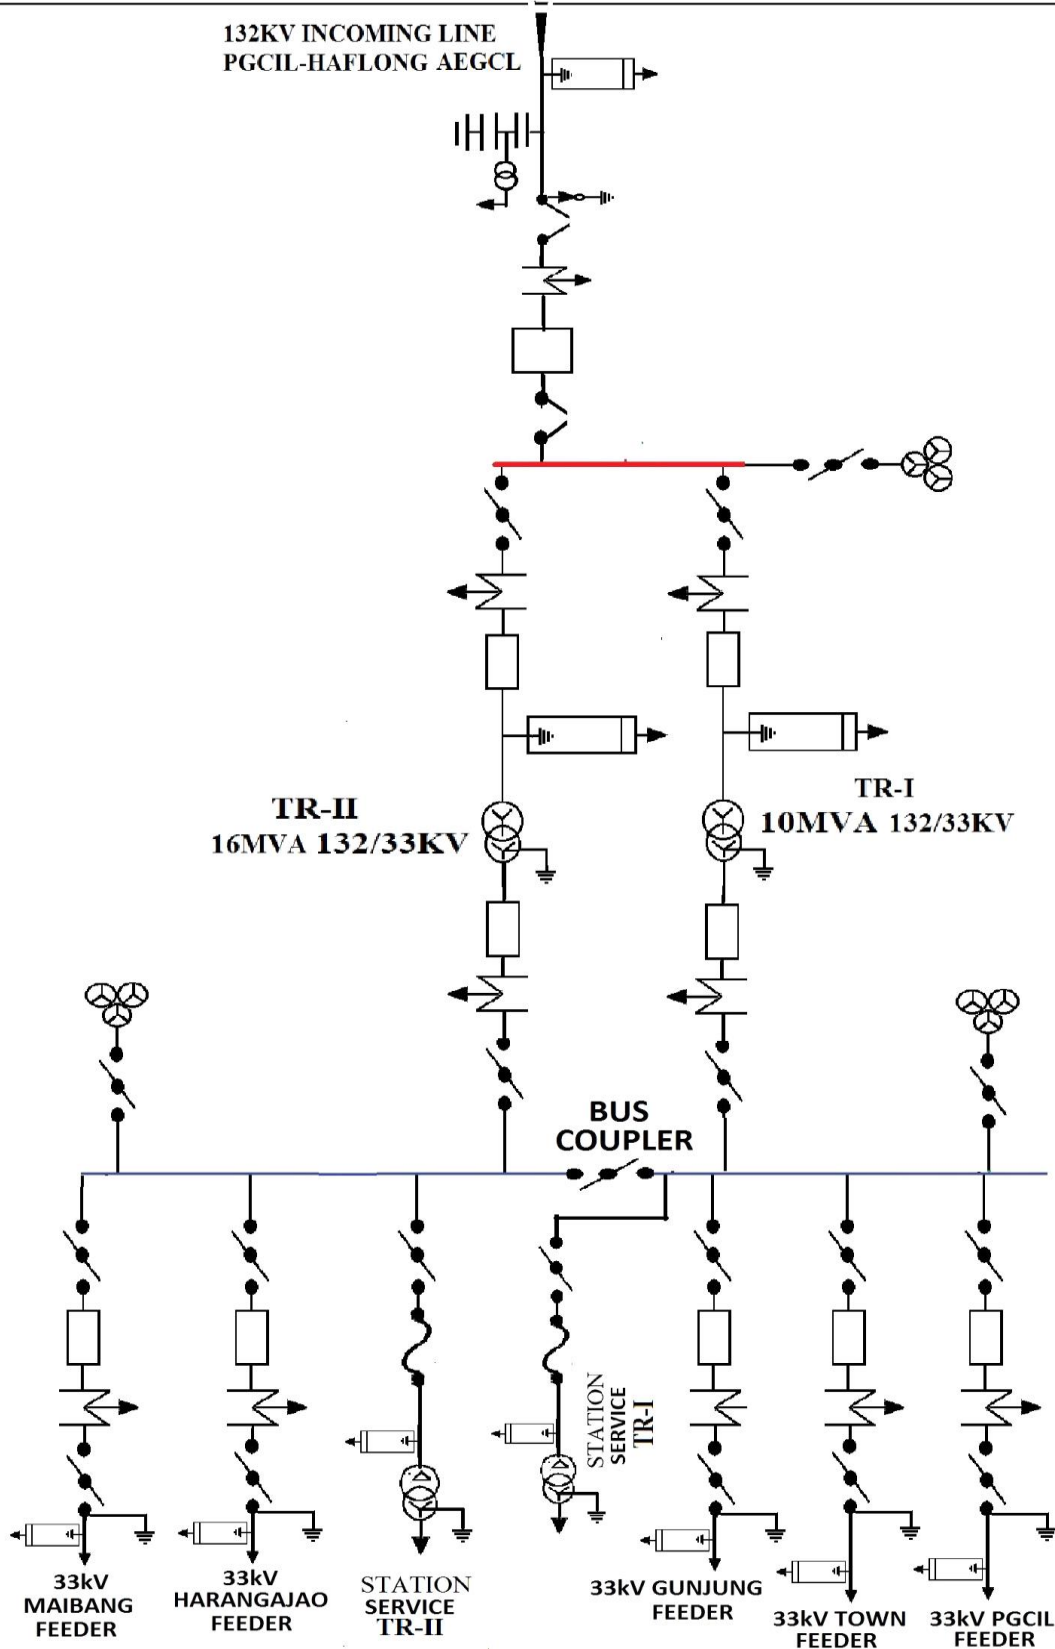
132KV INCOMING LINE
PGCIL-HAFLONG AEGCL

TR-II
16MVA 132/33KV

TR-I
10MVA 132/33KV

BUS
COUPLER

STATION
SERVICE
TR-I

33kV
MAIBANG
FEEDER

33kV
HARANGAJAO
FEEDER

STATION
SERVICE
TR-II

33kV GUNJUNG
FEEDER

33kV TOWN
FEEDER

33kV PGCIL
FEEDER